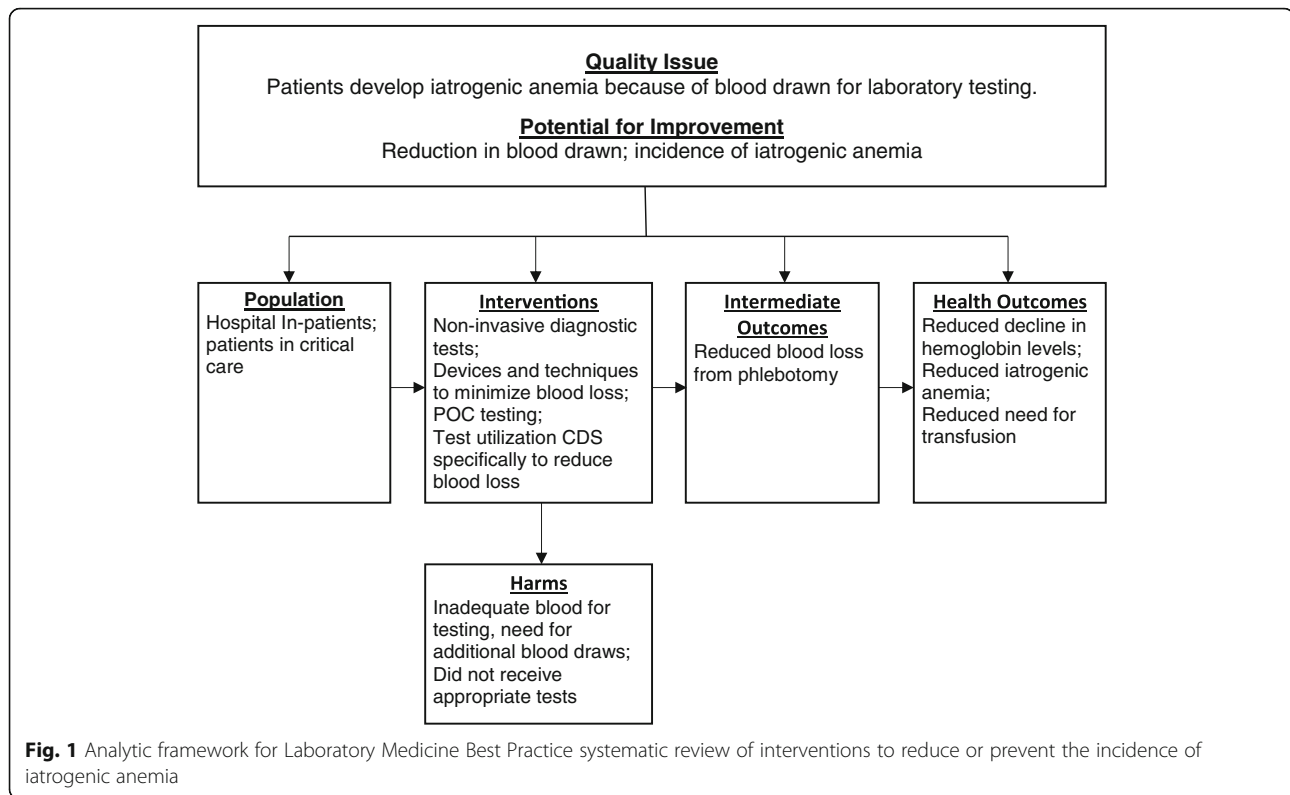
Quality Issue
Patients develop iatrogenic anemia because of blood drawn for laboratory testing.

Potential for Improvement
Reduction in blood drawn; incidence of iatrogenic anemia

Population
Hospital In-patients; patients in critical care

Interventions
Non-invasive diagnostic tests;
Devices and techniques to minimize blood loss;
POC testing;
Test utilization CDS specifically to reduce blood loss

Intermediate Outcomes
Reduced blood loss from phlebotomy

Health Outcomes
Reduced decline in hemoglobin levels;
Reduced iatrogenic anemia;
Reduced need for transfusion

Harms
Inadequate blood for testing, need for additional blood draws;
Did not receive appropriate tests

Fig. 1 Analytic framework for Laboratory Medicine Best Practice systematic review of interventions to reduce or prevent the incidence of iatrogenic anemia